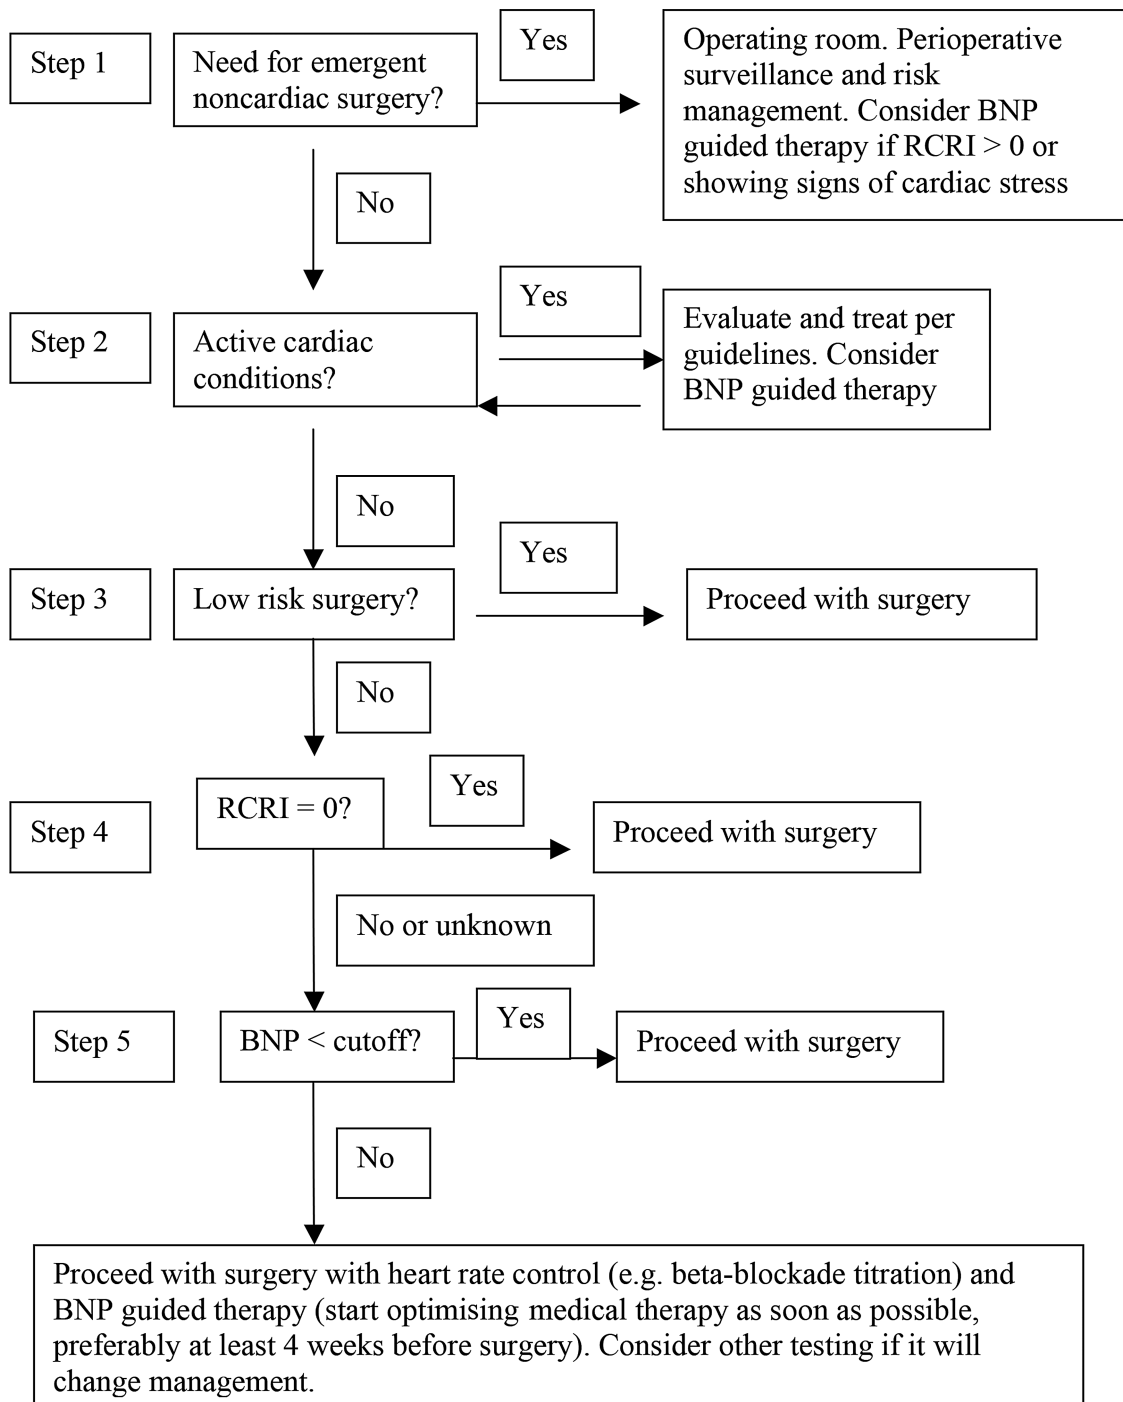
Step 1

Need for emergent noncardiac surgery?

Yes

Operating room. Perioperative surveillance and risk management. Consider BNP guided therapy if RCRI > 0 or showing signs of cardiac stress

No

Step 2

Active cardiac conditions?

Yes

Evaluate and treat per guidelines. Consider BNP guided therapy

No

Step 3

Low risk surgery?

Yes

Proceed with surgery

No

Step 4

RCRI = 0?

Yes

Proceed with surgery

No or unknown

Step 5

BNP < cutoff?

Yes

Proceed with surgery

No

Proceed with surgery with heart rate control (e.g. beta-blockade titration) and BNP guided therapy (start optimising medical therapy as soon as possible, preferably at least 4 weeks before surgery). Consider other testing if it will change management.